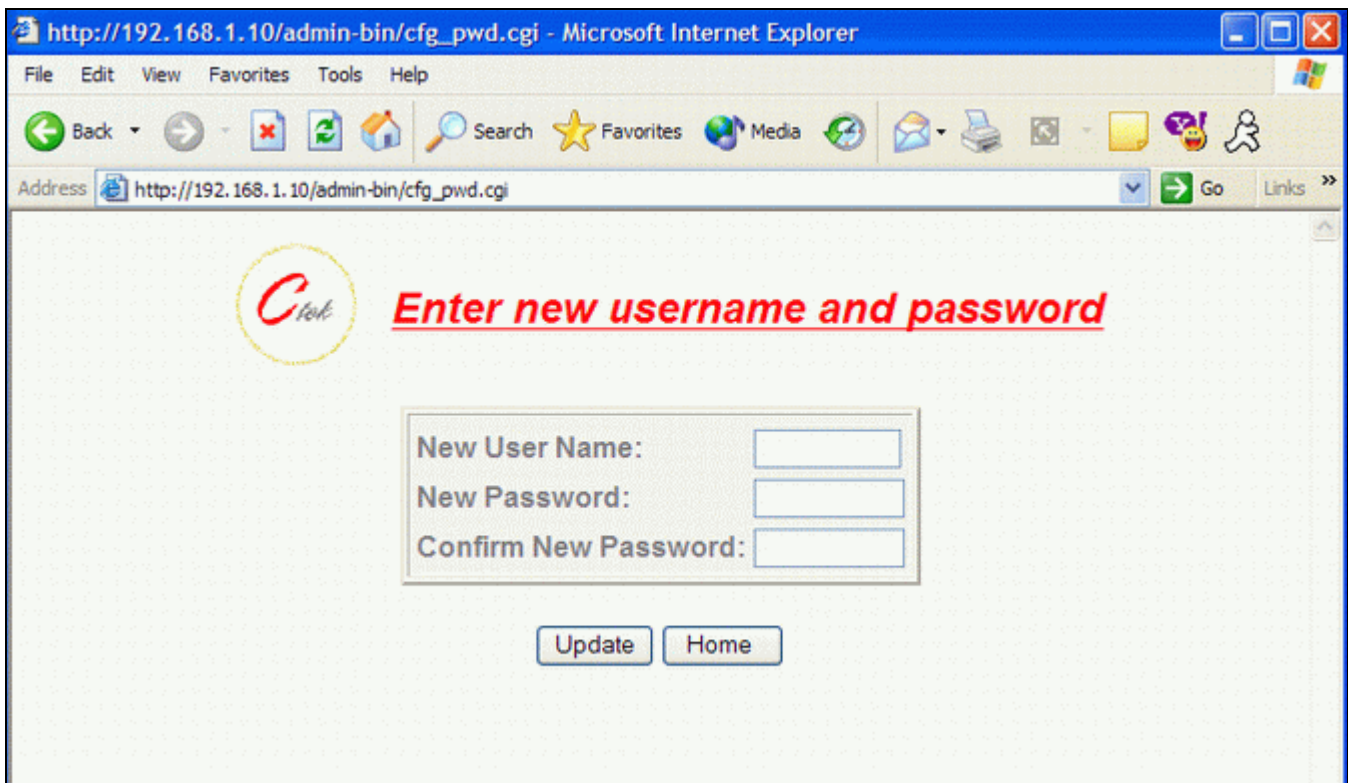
http://192.168.1.10/admin-bin/cfg_pwd.cgi - Microsoft Internet Explorer

File Edit View Favorites Tools Help

Back Search Favorites Media

Address http://192.168.1.10/admin-bin/cfg_pwd.cgi Go Links »

Ctek

Enter new username and password

| | |
|---|---|
| New User Name: | |
| New Password: | |
| Confirm New Password: | |

Update Home